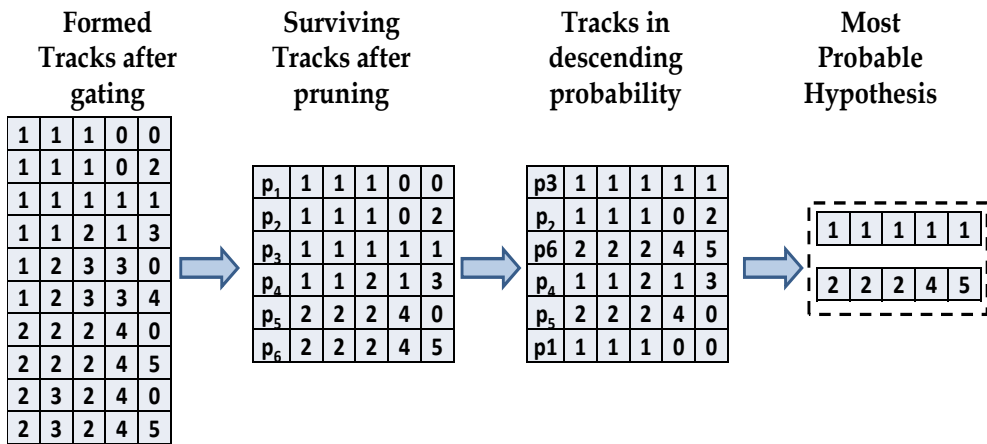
Formed Tracks after gating

| 1 | 1 | 1 | 0 | 0 |
|---|---|---|---|---|
| 1 | 1 | 1 | 0 | 2 |
| 1 | 1 | 1 | 1 | 1 |
| 1 | 1 | 2 | 1 | 3 |
| 1 | 2 | 3 | 3 | 0 |
| 1 | 2 | 3 | 3 | 4 |
| 2 | 2 | 2 | 4 | 0 |
| 2 | 2 | 2 | 4 | 5 |
| 2 | 3 | 2 | 4 | 0 |
| 2 | 3 | 2 | 4 | 5 |

Surviving Tracks after pruning

| $p_1$ | 1 | 1 | 1 | 0 | 0 |
|---|---|---|---|---|---|
| $p_2$ | 1 | 1 | 1 | 0 | 2 |
| $p_3$ | 1 | 1 | 1 | 1 | 1 |
| $p_4$ | 1 | 1 | 2 | 1 | 3 |
| $p_5$ | 2 | 2 | 2 | 4 | 0 |
| $p_6$ | 2 | 2 | 2 | 4 | 5 |

Tracks in descending probability

| p3 | 1 | 1 | 1 | 1 | 1 |
|---|---|---|---|---|---|
| $p_2$ | 1 | 1 | 1 | 0 | 2 |
| p6 | 2 | 2 | 2 | 4 | 5 |
| $p_4$ | 1 | 1 | 2 | 1 | 3 |
| $p_5$ | 2 | 2 | 2 | 4 | 0 |
| p1 | 1 | 1 | 1 | 0 | 0 |

Most Probable Hypothesis

| 1 | 1 | 1 | 1 | 1 |
|---|---|---|---|---|

| 2 | 2 | 2 | 4 | 5 |
|---|---|---|---|---|